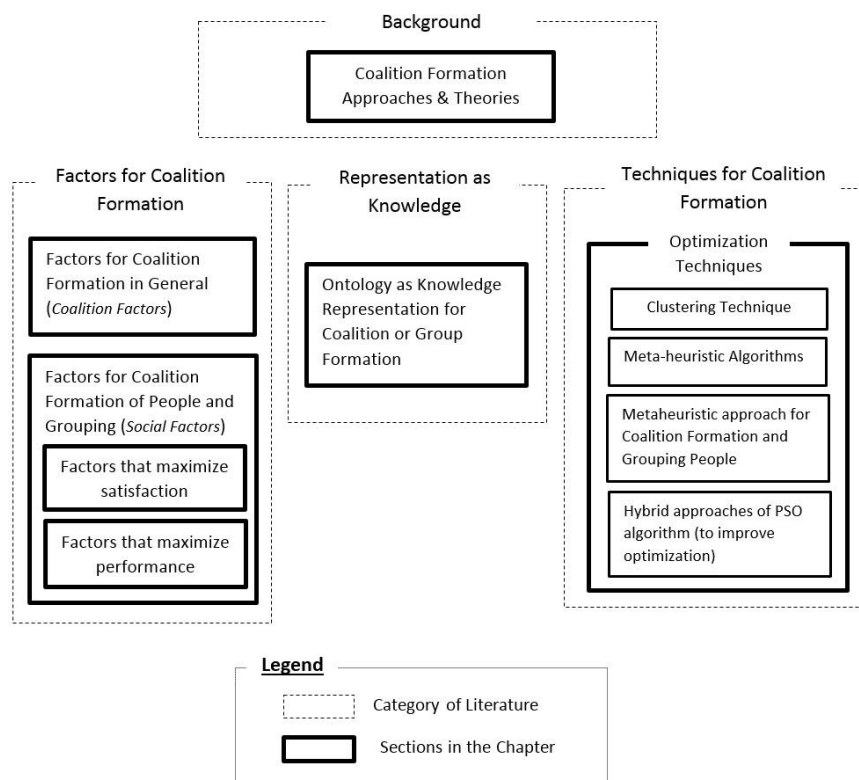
Background

Coalition Formation Approaches & Theories

Factors for Coalition Formation

Factors for Coalition Formation in General (*Coalition Factors*)

Factors for Coalition Formation of People and Grouping (*Social Factors*)

Factors that maximize satisfaction

Factors that maximize performance

Representation as Knowledge

Ontology as Knowledge Representation for Coalition or Group Formation

Techniques for Coalition Formation

Optimization Techniques

Clustering Technique

Meta-heuristic Algorithms

Metaheuristic approach for Coalition Formation and Grouping People

Hybrid approaches of PSO algorithm (to improve optimization)

Legend

Category of Literature

Sections in the Chapter